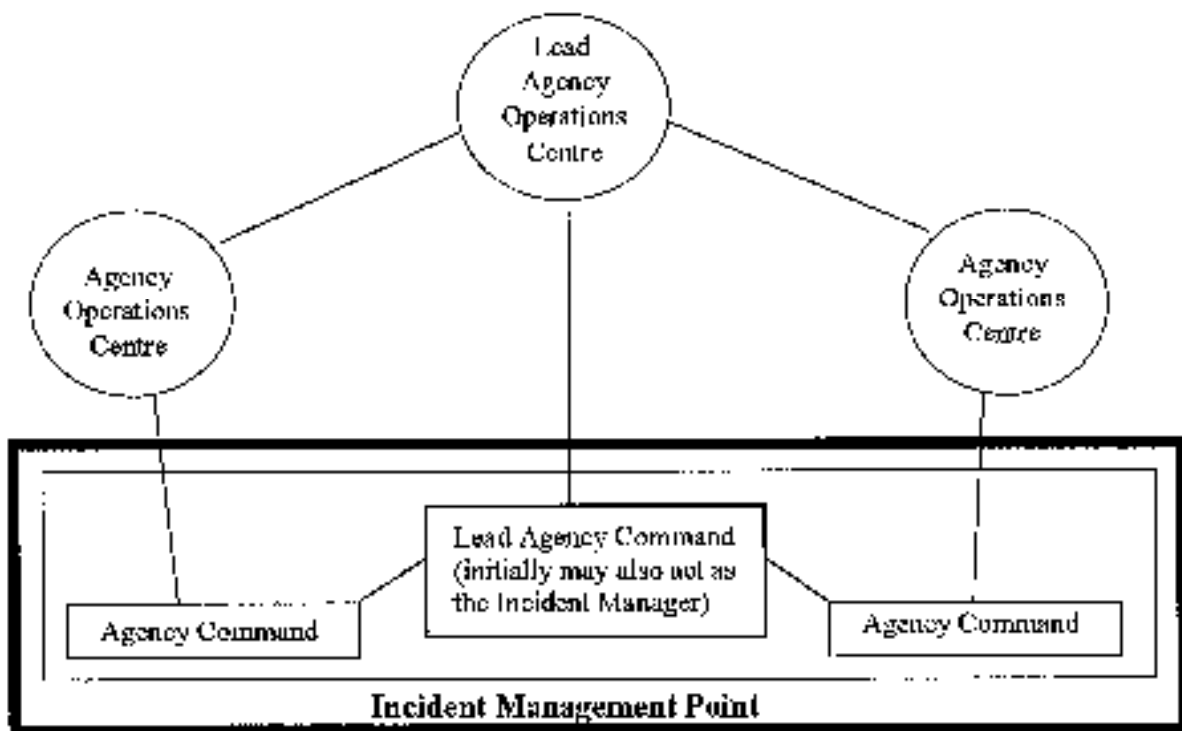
Lead Agency Operations Centre

Agency Operations Centre

Agency Operations Centre

Lead Agency Command (initially may also act as the Incident Manager)

Agency Command

Agency Command

Incident Management Point